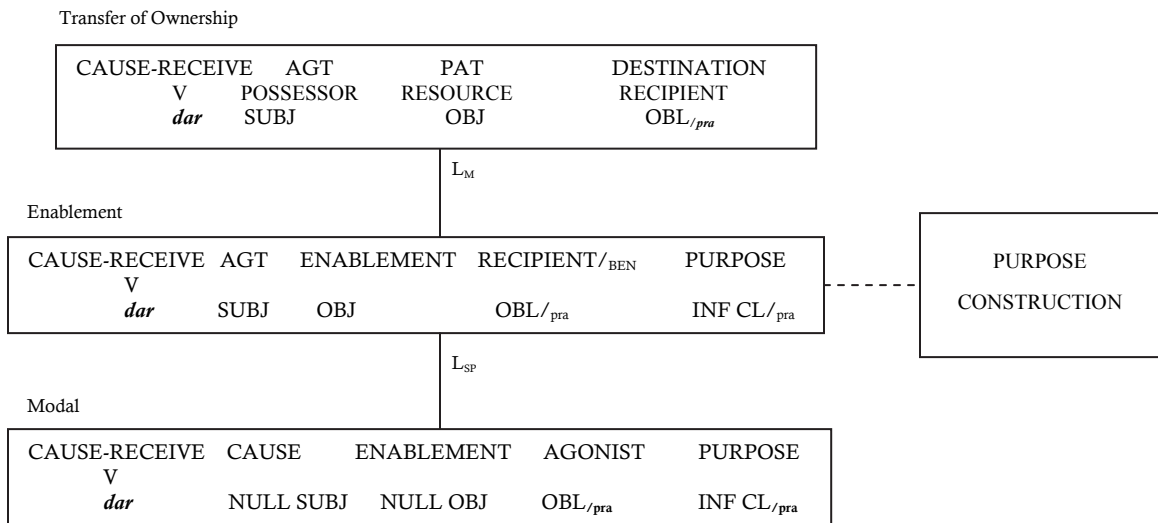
Transfer of Ownership

CAUSE-RECEIVE AGT PAT DESTINATION
V POSSESSOR RESOURCE RECIPIENT
*dar* SUBJ OBJ OBL$_{/pra}$

$L_M$

Enablement

CAUSE-RECEIVE AGT ENABLEMENT RECIPIENT/$_{BEN}$ PURPOSE
V
*dar* SUBJ OBJ OBL/$_{pra}$ INF CL/$_{pra}$

PURPOSE
CONSTRUCTION

$L_{SP}$

Modal

CAUSE-RECEIVE CAUSE ENABLEMENT AGONIST PURPOSE
V
*dar* NULL SUBJ NULL OBJ OBL$_{/pra}$ INF CL$_{/pra}$